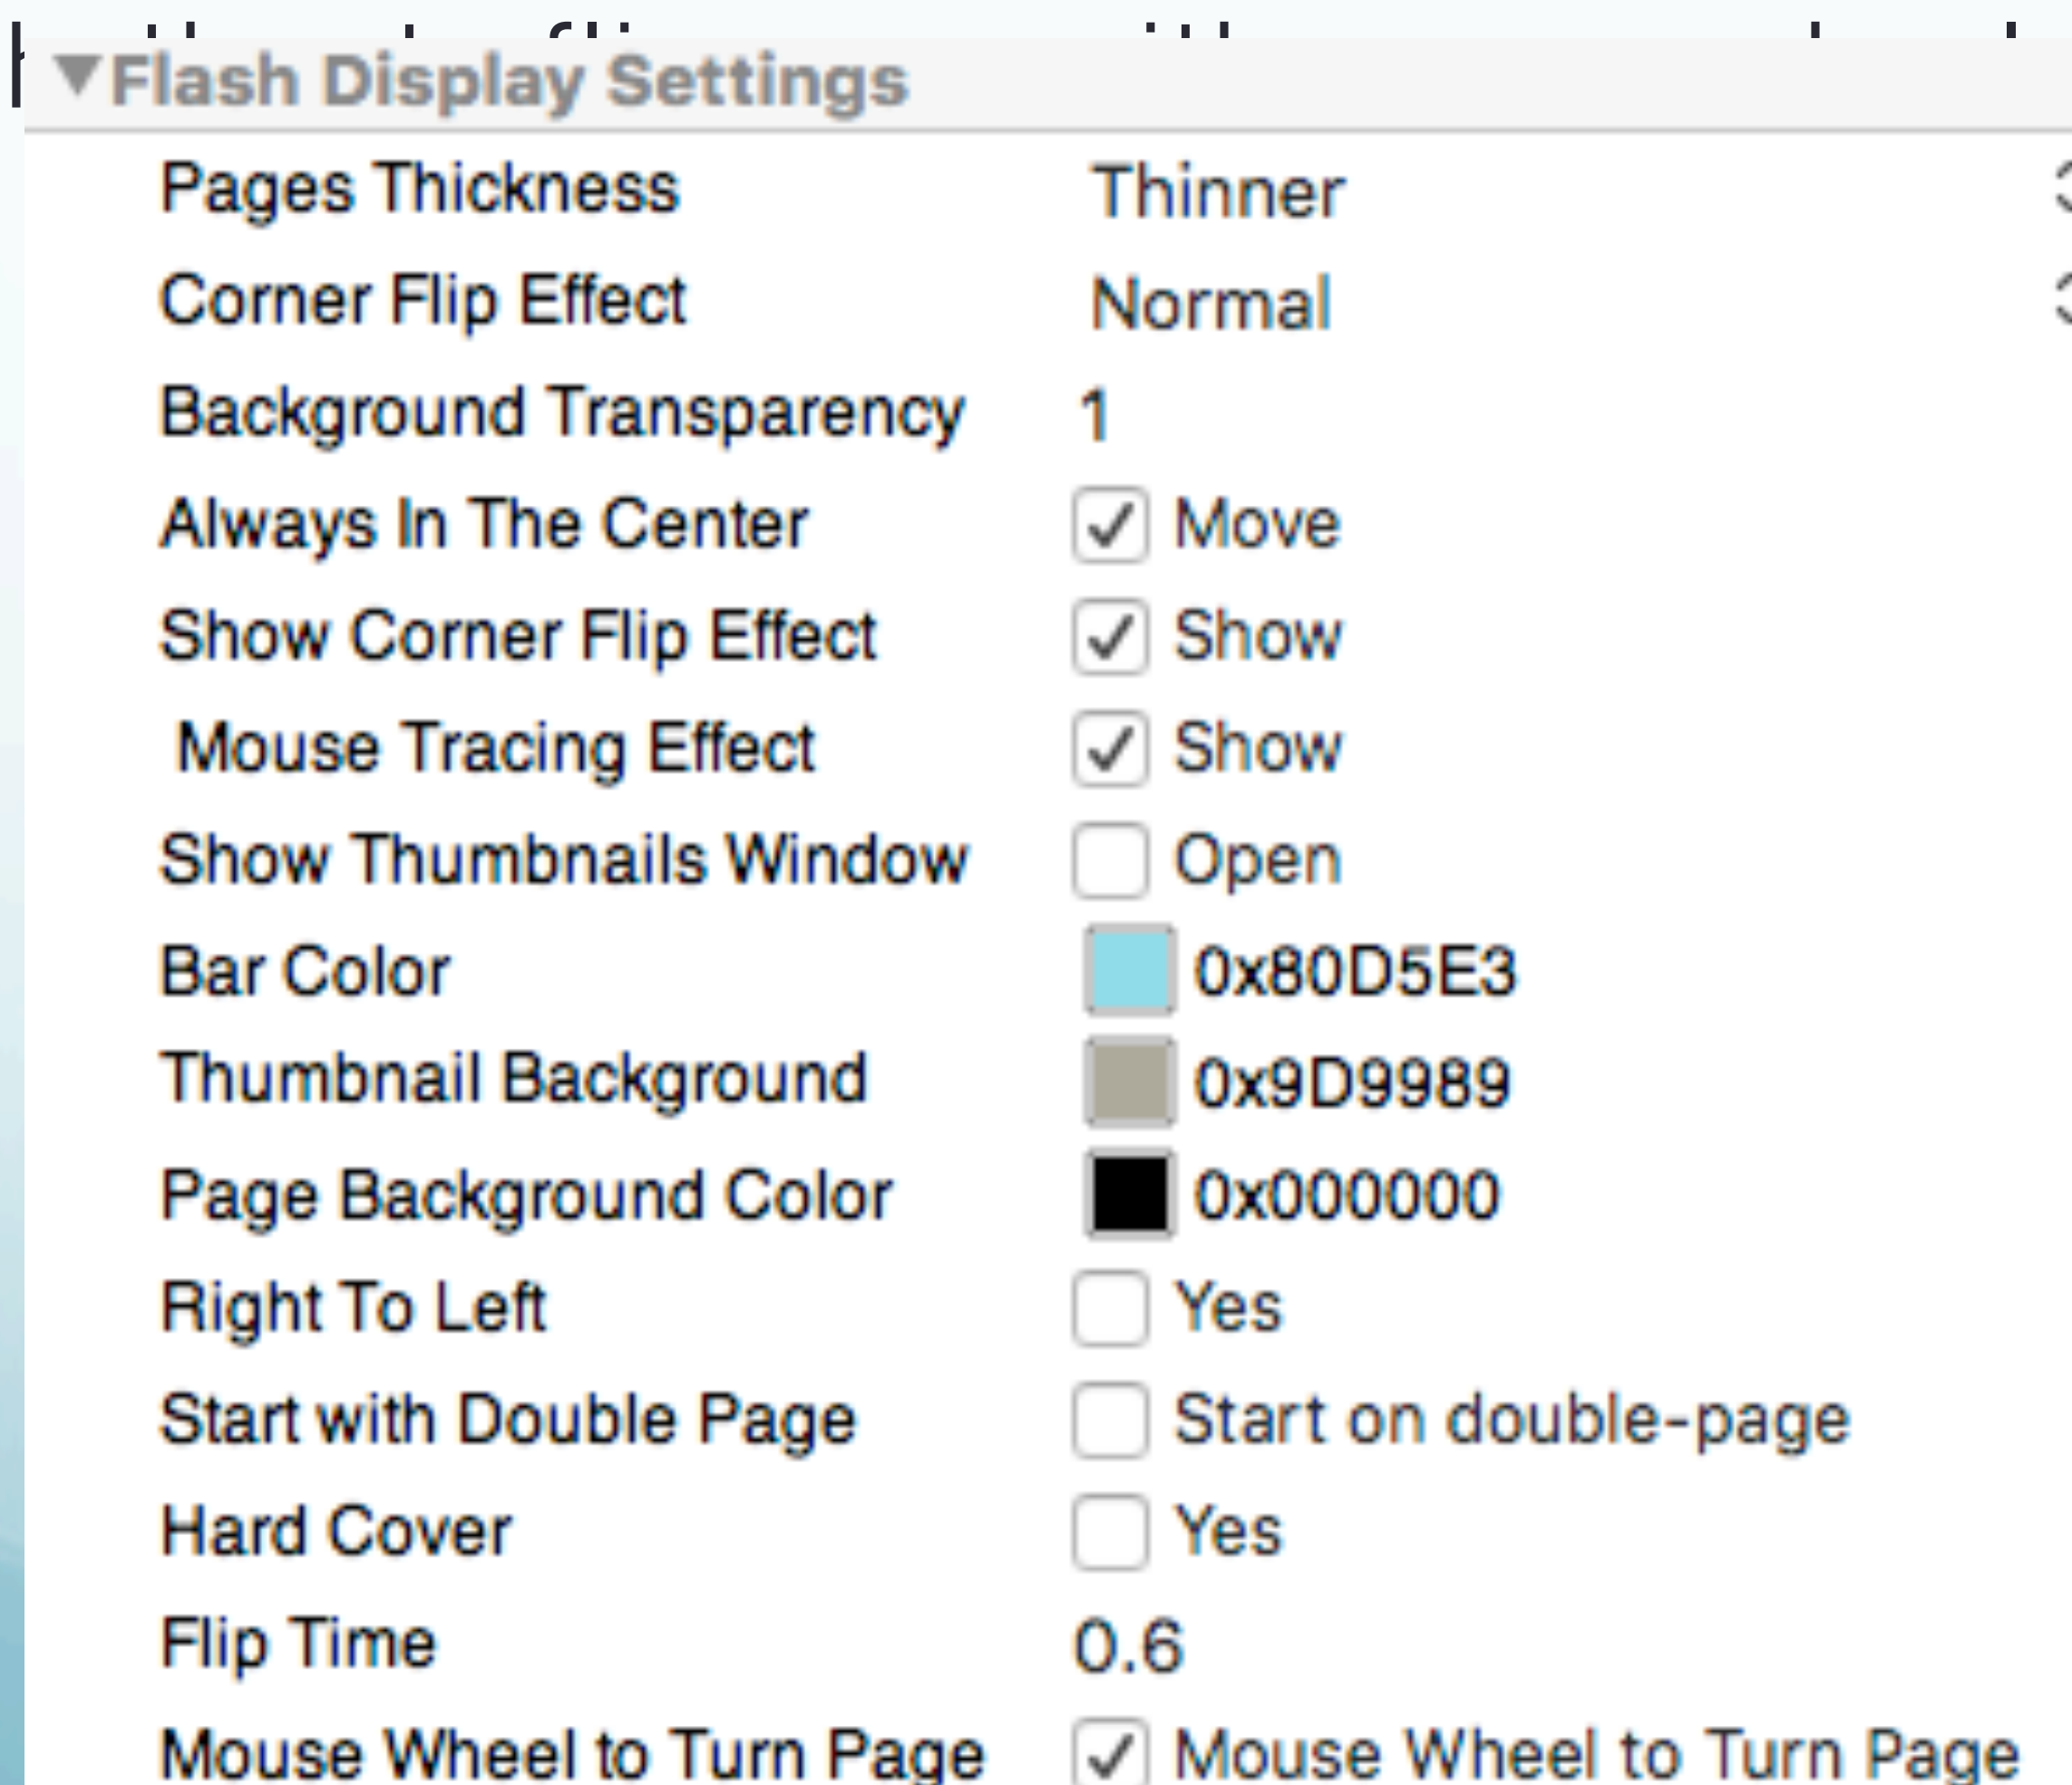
▼Flash Display Settings

| | |
|---|---|
| Pages Thickness | Thinner |
| Corner Flip Effect | Normal |
| Background Transparency | 1 |
| Always In The Center | ✓ Move |
| Show Corner Flip Effect | ✓ Show |
| Mouse Tracing Effect | ✓ Show |
| Show Thumbnails Window | Open |
| Bar Color | 0x80D5E3 |
| Thumbnail Background | 0x9D9989 |
| Page Background Color | 0x000000 |
| Right To Left | Yes |
| Start with Double Page | Start on double-page |
| Hard Cover | Yes |
| Flip Time | 0.6 |
| Mouse Wheel to Turn Page | ✓ Mouse Wheel to Turn Page |